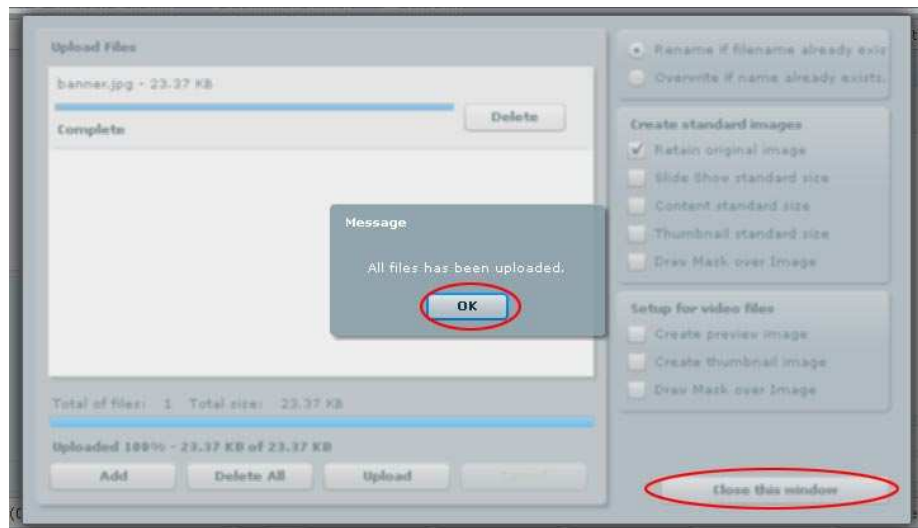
Upload Files

banner.jpg - 23.37 KB

Delete

Complete

Message

All files has been uploaded.

OK

Total of files: 1 Total size: 23.37 KB

Uploaded 100% - 23.37 KB of 23.37 KB

Add

Delete All

Upload

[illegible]

Rename if filename already exis

Overwrite if name already exists.

Create standard images

Retain original image

Slide Show standard size

Content standard size

Thumbnail standard size

Draw Mask over Image

Setup for video files

Create preview image

Create thumbnail image

Draw Mask over Image

Close this window